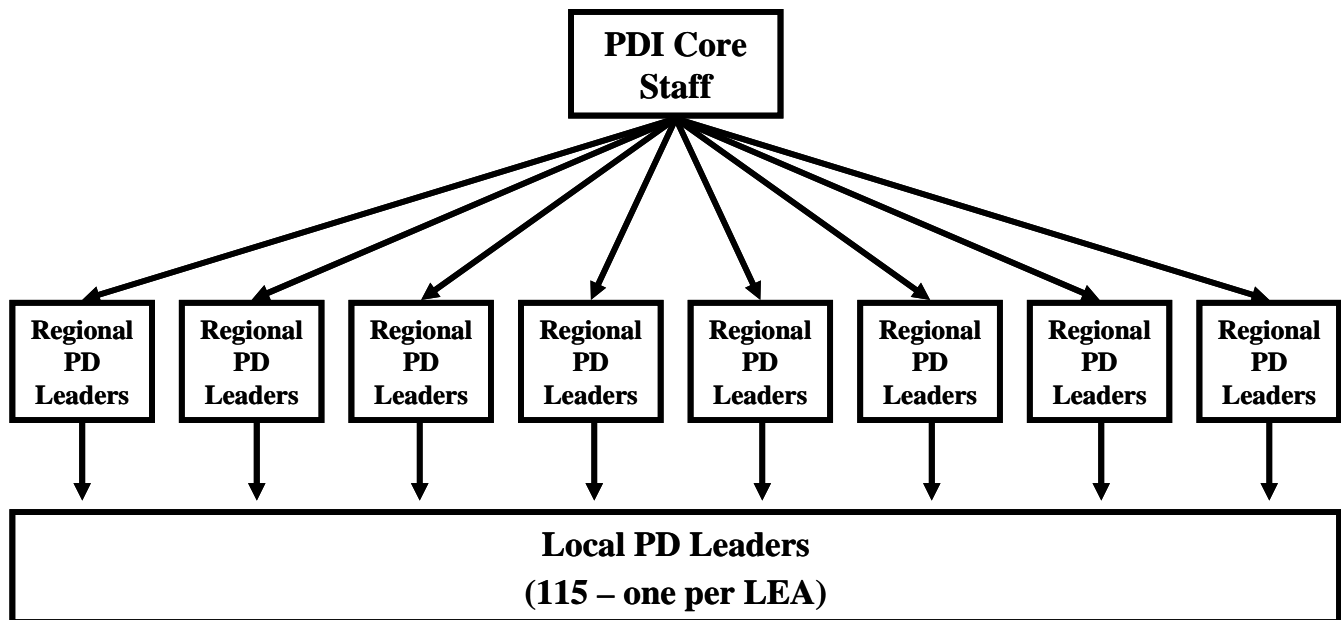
PDI Core Staff

Regional PD Leaders

Regional PD Leaders

Regional PD Leaders

Regional PD Leaders

Regional PD Leaders

Regional PD Leaders

Regional PD Leaders

Regional PD Leaders

Local PD Leaders
(115 – one per LEA)